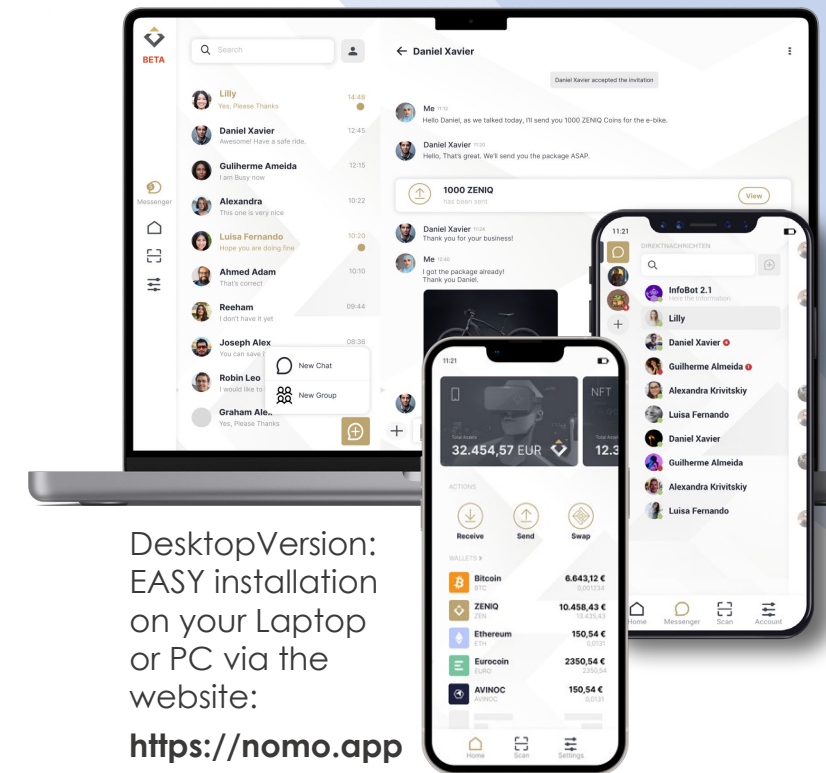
BETA

Search

Lilly
Yes, Please Thanks
14:48

Daniel Xavier
Awesome! Have a safe ride.
12:45

Guliherme Ameida
I am Busy now
12:15

Alexandra
This one is very nice
10:22

Luisa Fernando
Hope you are doing fine
10:20

Ahmed Adam
That's correct
10:10

Reeham
I don't have it yet
09:44

Joseph Alex
You can save i
08:36

Robin Leo
I would like to

Graham Ale
Yes, Please Thanks

New Chat
New Group

Messenger

Daniel Xavier

Daniel Xavier accepted the invitation

Me
Hello Daniel, as we talked today, I'll send you 1000 ZENIQ Coins for the e-bike.

Daniel Xavier
Hello, That's great. We'll send you the package ASAP.

1000 ZENIQ
has been sent
View

Daniel Xavier
Thank you for your business!

Me
I got the package already!
Thank you Daniel.

11:21
DIREKTNACHRICHTEN
InfoBot 2.1
Here the information
Lilly
Daniel Xavier
Guilherme Almeida
Alexandra Krivitskiy
Luisa Fernando
Daniel Xavier
Guilherme Almeida
Alexandra Krivitskiy
Luisa Fernando
Home
Messenger
Scan
Account

11:21
NFT
Total Assets
32.454,57 EUR
12.3
ACTIONS
Receive
Send
Swap
WALLETS
Bitcoin
BTC
6.643,12 €
0,001234
ZENIQ
ZEN
10.458,43 €
13.435,43
Ethereum
ETH
150,54 €
0,0131
Eurocoin
EURO
2350,54 €
0,0131
AVINOC
AVINOC
150,54 €
0,0131
Home
Scan
Settings

DesktopVersion: EASY installation on your Laptop or PC via the website:

https://nomo.app